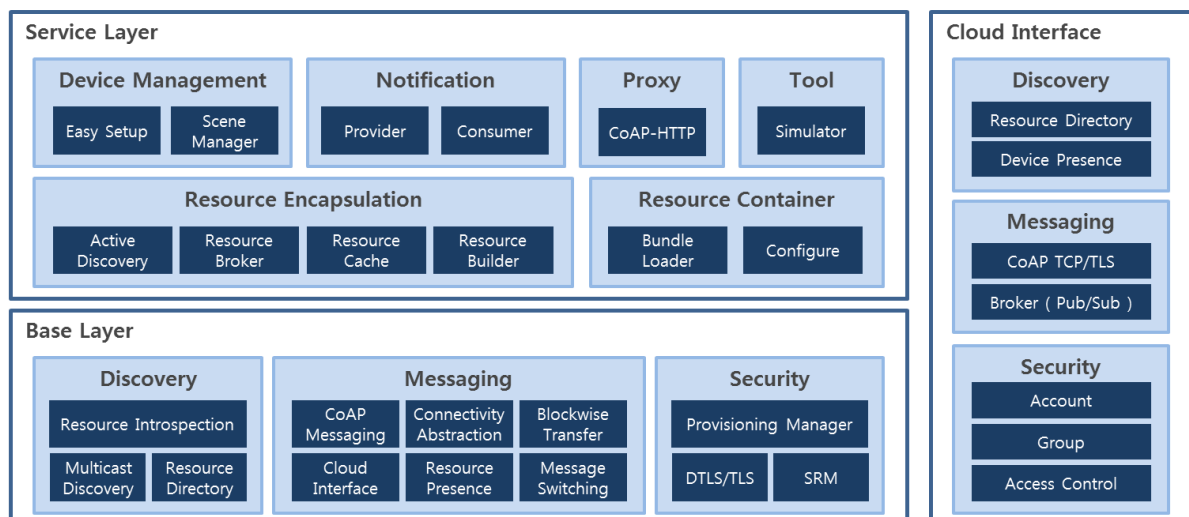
Service Layer

Device Management
Easy Setup
Scene Manager

Notification
Provider
Consumer

Proxy
CoAP-HTTP

Tool
Simulator

Resource Encapsulation
Active Discovery
Resource Broker
Resource Cache
Resource Builder

Resource Container
Bundle Loader
Configure

Base Layer

Discovery
Resource Introspection
Multicast Discovery
Resource Directory

Messaging
CoAP Messaging
Connectivity Abstraction
Blockwise Transfer
Cloud Interface
Resource Presence
Message Switching

Security
Provisioning Manager
DTLS/TLS
SRM

Cloud Interface

Discovery
Resource Directory
Device Presence

Messaging
CoAP TCP/TLS
Broker ( Pub/Sub )

Security
Account
Group
Access Control